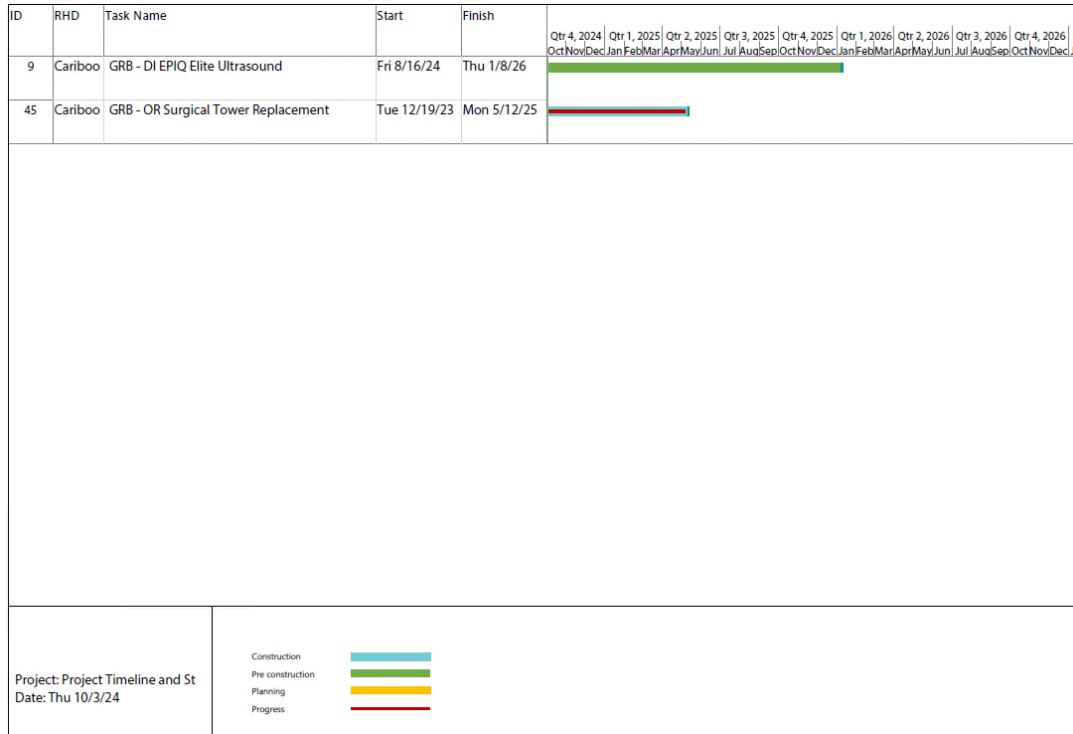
| ID | RHD | Task Name | Start | Finish |
|---|---|---|---|---|
| 9 | Cariboo | GRB - DI EPIQ Elite Ultrasound | Fri 8/16/24 | Thu 1/8/26 |
| 45 | Cariboo | GRB - OR Surgical Tower Replacement | Tue 12/19/23 | Mon 5/12/25 |

Qtr 4, 2024 Qtr 1, 2025 Qtr 2, 2025 Qtr 3, 2025 Qtr 4, 2025 Qtr 1, 2026 Qtr 2, 2026 Qtr 3, 2026 Qtr 4, 2026
Oct Nov Dec Jan Feb Mar Apr May Jun Jul Aug Sep Oct Nov Dec Jan Feb Mar Apr May Jun Jul Aug Sep Oct Nov Dec

Project: Project Timeline and St
Date: Thu 10/3/24

Construction
Pre construction
Planning
Progress